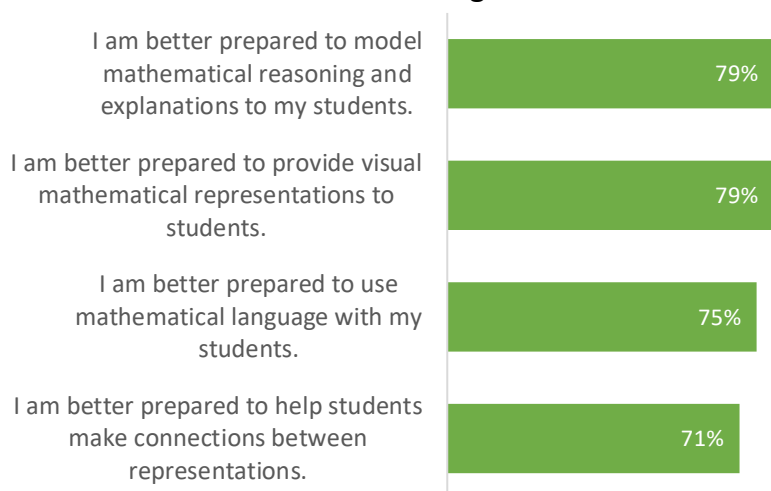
I am better prepared to model mathematical reasoning and explanations to my students.

79%

I am better prepared to provide visual mathematical representations to students.

79%

I am better prepared to use mathematical language with my students.

75%

I am better prepared to help students make connections between representations.

71%